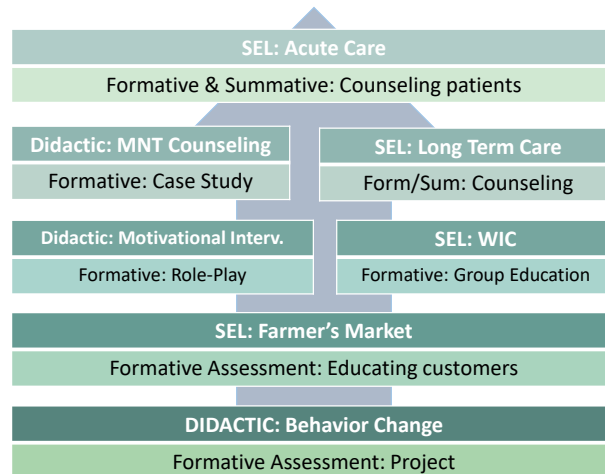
SEL: Acute Care

Formative & Summative: Counseling patients

Didactic: MNT Counseling

Formative: Case Study

SEL: Long Term Care

Form/Sum: Counseling

Didactic: Motivational Interv.

Formative: Role-Play

SEL: WIC

Formative: Group Education

SEL: Farmer's Market

Formative Assessment: Educating customers

DIDACTIC: Behavior Change

Formative Assessment: Project